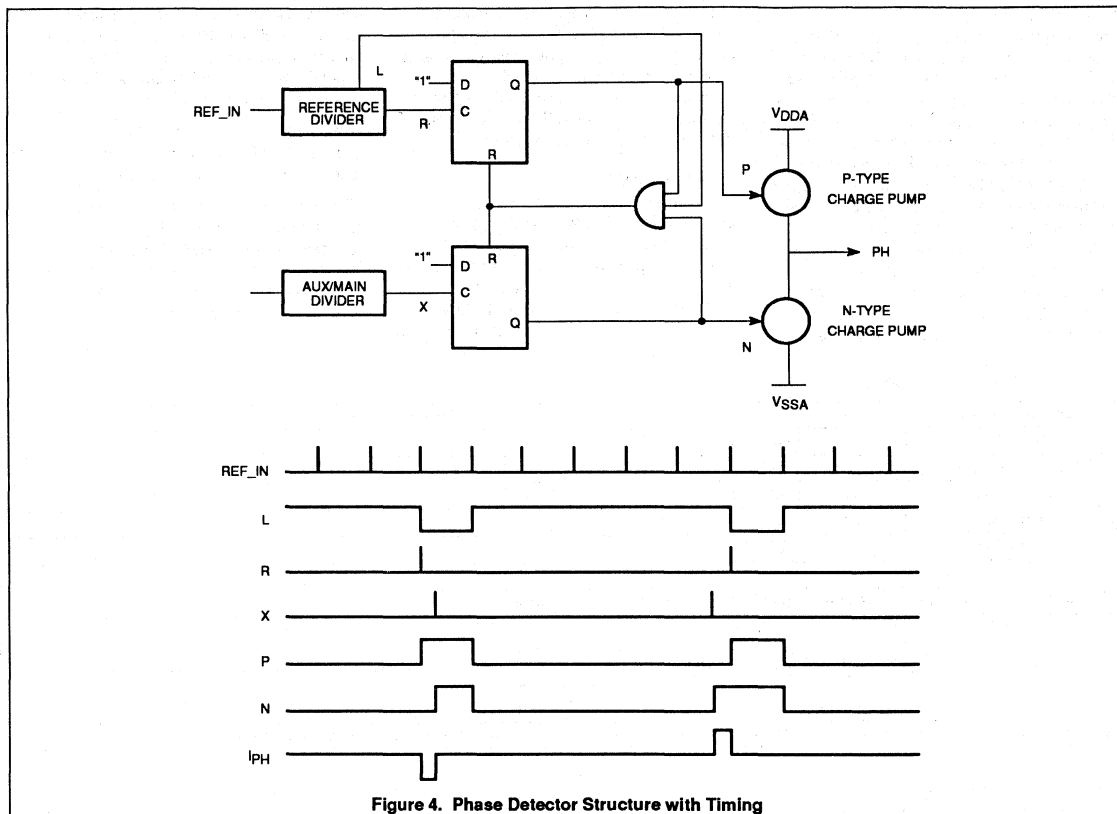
L

"1"

D

Q

REF_IN

REFERENCE DIVIDER

C

R

R

$V_{DDA}$

P

P-TYPE CHARGE PUMP

PH

"1"

D

R

AUX/MAIN DIVIDER

C

X

Q

N

N-TYPE CHARGE PUMP

$V_{SSA}$

REF_IN

L

R

X

P

N

$I_{PH}$

Figure 4. Phase Detector Structure with Timing